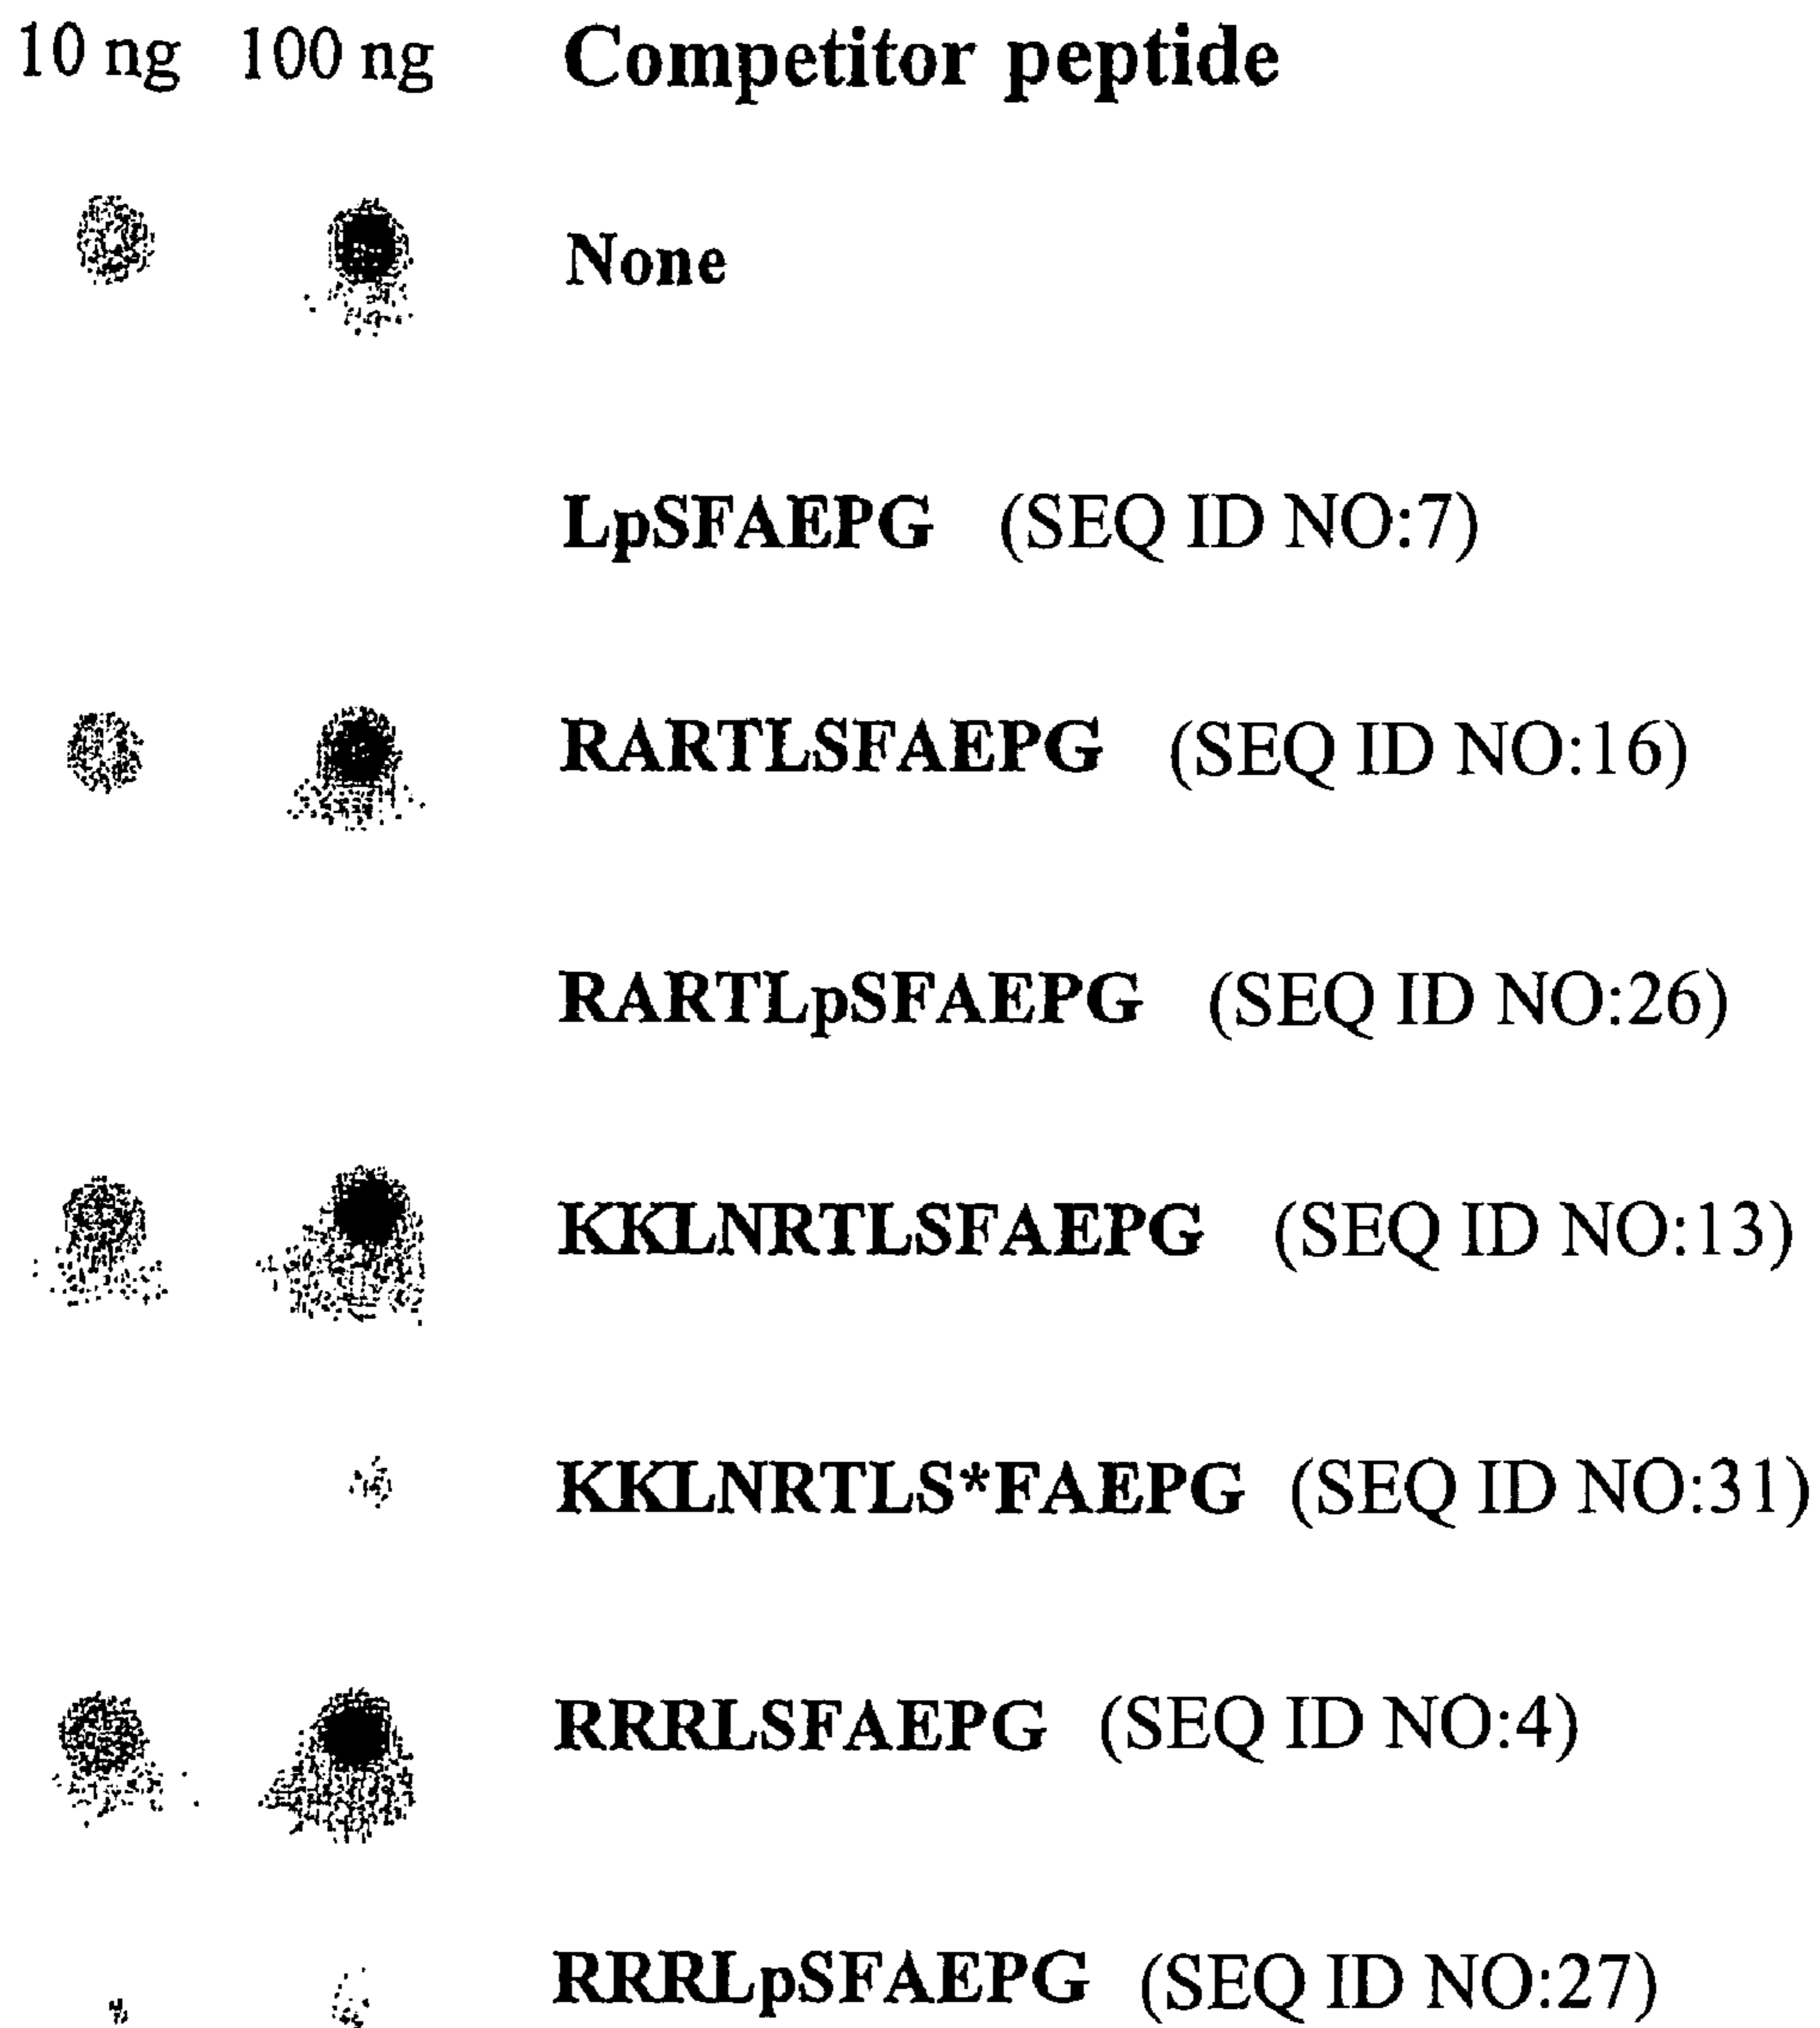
10 ng 100 ng Competitor peptide

None

LpSFAEPG (SEQ ID NO:7)

RARTLSFAEPG (SEQ ID NO:16)

RARTLpSFAEPG (SEQ ID NO:26)

KKLNRTLSFAEPG (SEQ ID NO:13)

KKLNRTLS*FAEPG (SEQ ID NO:31)

RRRLSFAEPG (SEQ ID NO:4)

RRRLpSFAEPG (SEQ ID NO:27)